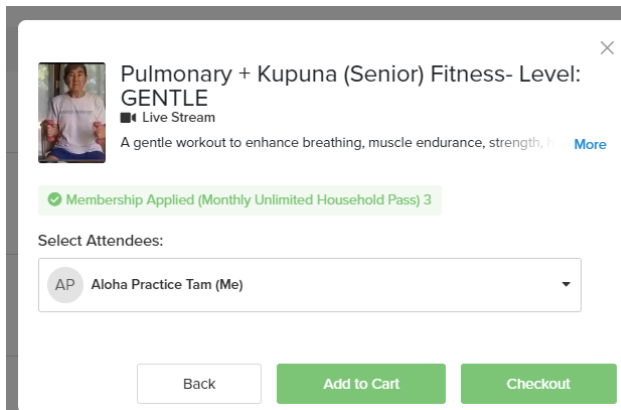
Pulmonary + Kupuna (Senior) Fitness- Level: GENTLE

Live Stream

A gentle workout to enhance breathing, muscle endurance, strength, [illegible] More

Membership Applied (Monthly Unlimited Household Pass) 3

Select Attendees:

AP Aloha Practice Tam (Me)

Back

Add to Cart

Checkout